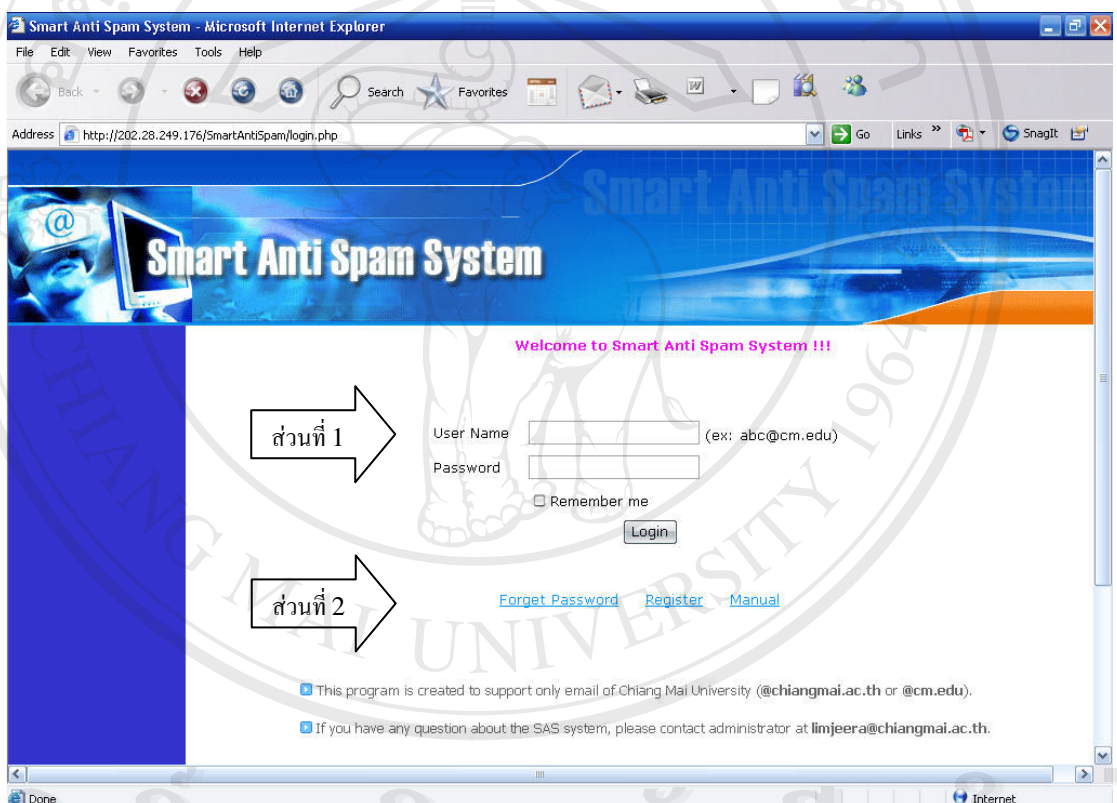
Smart Anti Spam System - Microsoft Internet Explorer

File Edit View Favorites Tools Help

Back Search Favorites

Address http://202.28.249.176/SmartAntiSpam/login.php Go Links » SnagIt

Smart Anti Spam System

Smart Anti Spam System

Welcome to Smart Anti Spam System !!!

ส่วนที่ 1

User Name (ex: abc@cm.edu)

Password

Remember me

Login

ส่วนที่ 2

Forget Password Register Manual

This program is created to support only email of Chiang Mai University (@chiangmai.ac.th or @cm.edu).

If you have any question about the SAS system, please contact administrator at limjeera@chiangmai.ac.th.

Done Internet

CHIANG MAI UNIVERSITY 1964